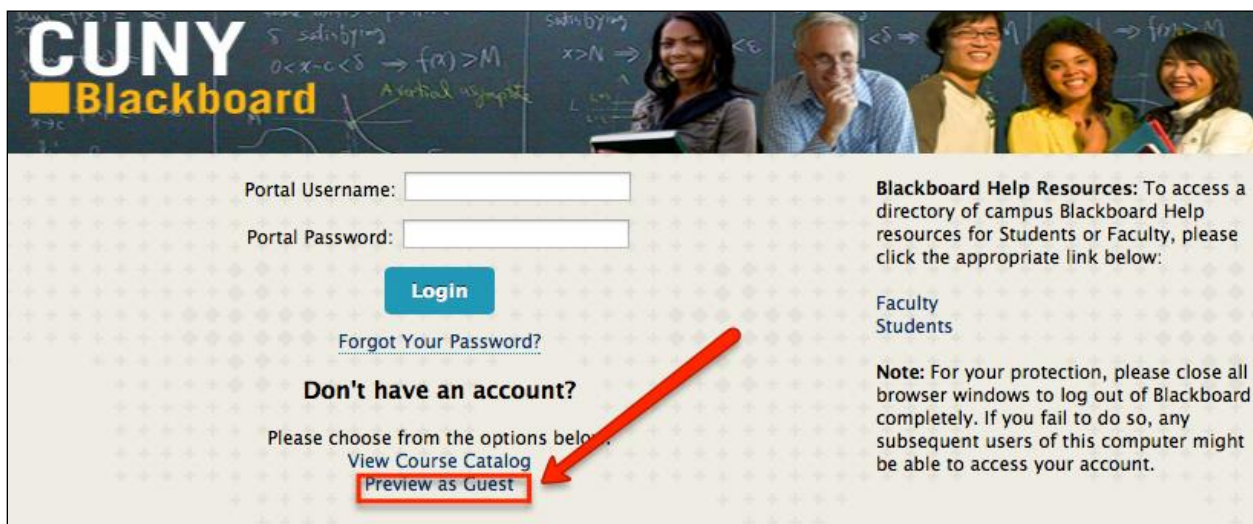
CUNY
Blackboard

Portal Username:

Portal Password:

Login

Forgot Your Password?

Don't have an account?

Please choose from the options below:
View Course Catalog
Preview as Guest

Blackboard Help Resources: To access a directory of campus Blackboard Help resources for Students or Faculty, please click the appropriate link below:

Faculty
Students

Note: For your protection, please close all browser windows to log out of Blackboard completely. If you fail to do so, any subsequent users of this computer might be able to access your account.